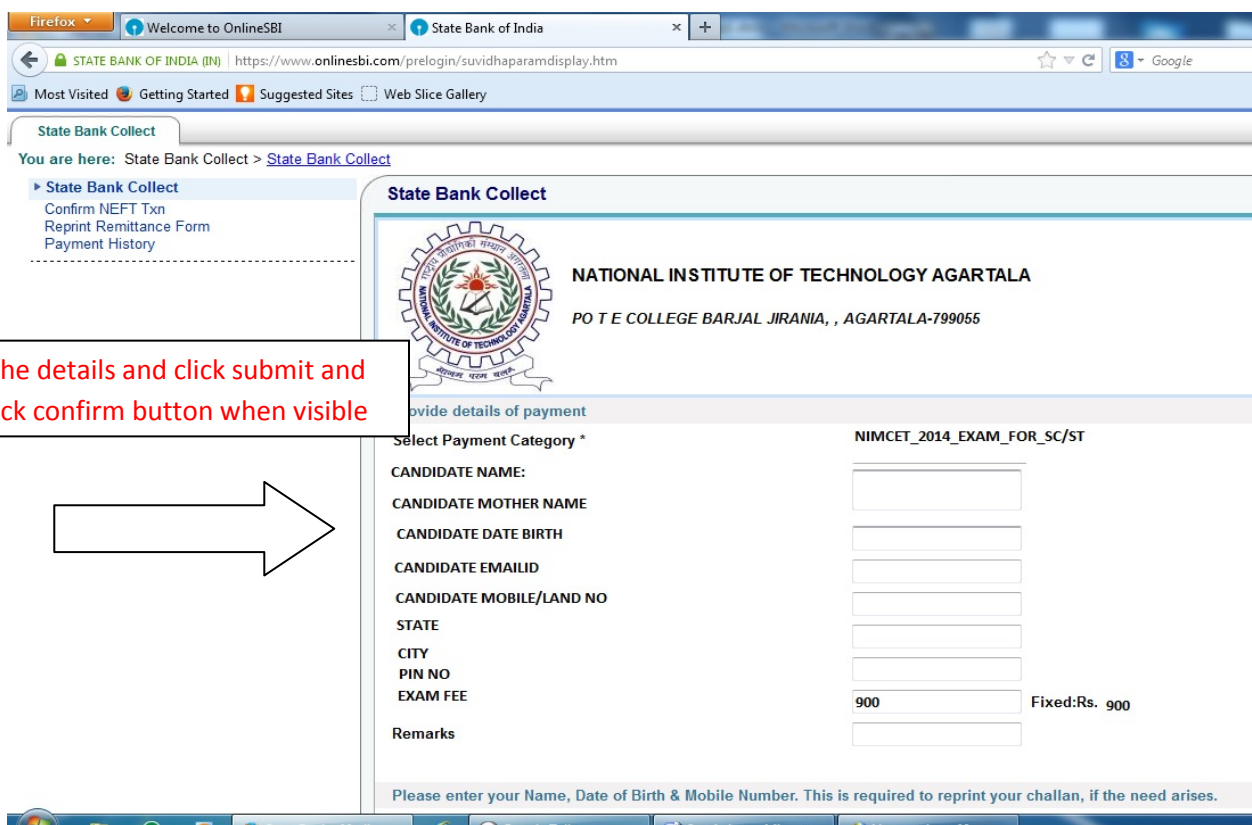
Firefox

Welcome to OnlineSBI

State Bank of India

STATE BANK OF INDIA (IN) https://www.onlinesbi.com/prelogin/suvidhaparamdisplay.htm

Google

Most Visited Getting Started Suggested Sites Web Slice Gallery

State Bank Collect

You are here: State Bank Collect > State Bank Collect

▸ State Bank Collect
Confirm NEFT Txn
Reprint Remittance Form
Payment History

State Bank Collect

NATIONAL INSTITUTE OF TECHNOLOGY AGARTALA

PO T E COLLEGE BARJAL JIRANIA, , AGARTALA-799055

NATIONAL INSTITUTE OF TECHNOLOGY AGARTALA

he details and click submit and
ck confirm button when visible

ovide details of payment

Select Payment Category * NIMCET_2014_EXAM_FOR_SC/ST

CANDIDATE NAME:

CANDIDATE MOTHER NAME

CANDIDATE DATE BIRTH

CANDIDATE EMAILID

CANDIDATE MOBILE/LAND NO

STATE

CITY

PIN NO

EXAM FEE 900 Fixed:Rs. 900

Remarks

Please enter your Name, Date of Birth & Mobile Number. This is required to reprint your challan, if the need arises.